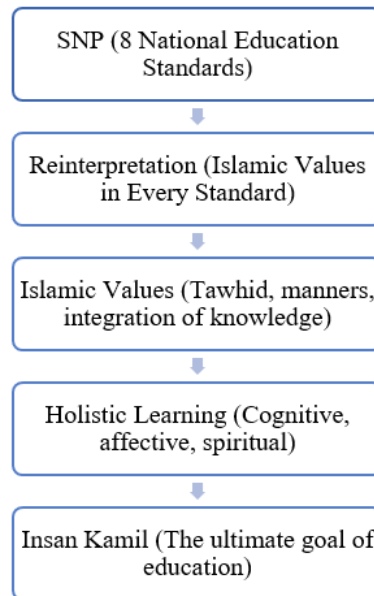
SNP (8 National Education Standards)

Reinterpretation (Islamic Values in Every Standard)

Islamic Values (Tawhid, manners, integration of knowledge)

Holistic Learning (Cognitive, affective, spiritual)

Insan Kamil (The ultimate goal of education)